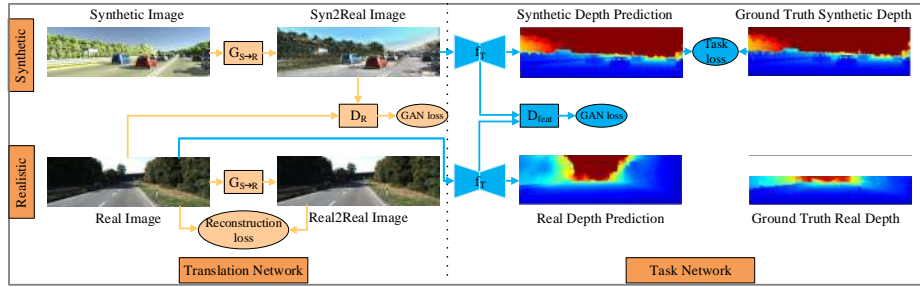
Synthetic

Synthetic Image

$G_{S\rightarrow R}$

Syn2Real Image

$D_R$

GAN loss

Realistic

Real Image

$G_{S\rightarrow R}$

Reconstruction loss

Real2Real Image

Translation Network

$f_T$

Synthetic Depth Prediction

Task loss

Ground Truth Synthetic Depth

$D_{feat}$

GAN loss

$f_T$

Real Depth Prediction

Ground Truth Real Depth

Task Network